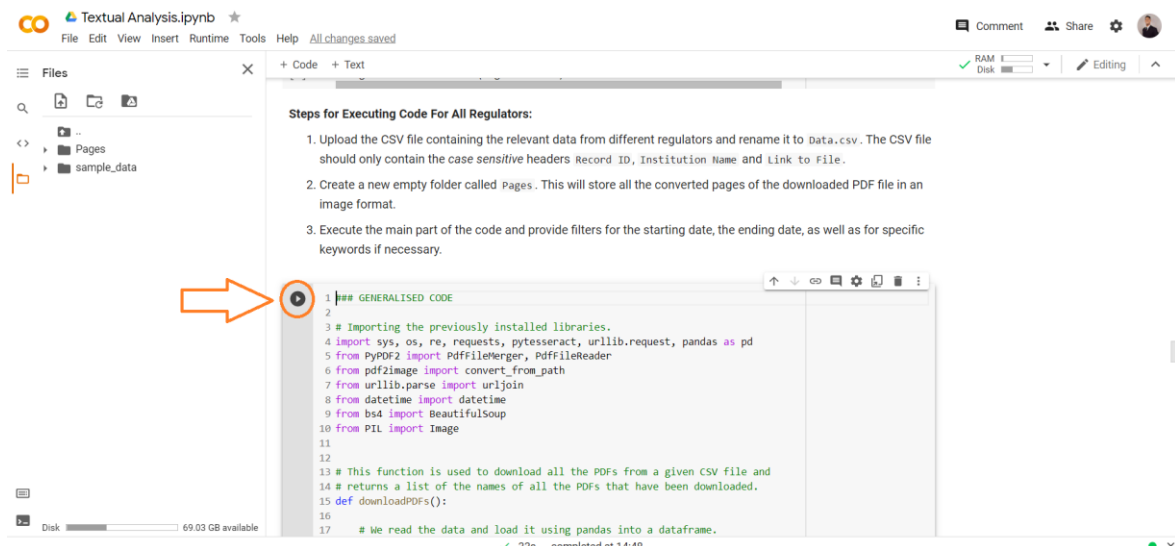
CO Textual Analysis.ipynb

File Edit View Insert Runtime Tools Help All changes saved

Comment Share

Files

..
Pages
sample_data

Disk 69.03 GB available

+ Code + Text

RAM
Disk

Editing

Steps for Executing Code For All Regulators:

1. Upload the CSV file containing the relevant data from different regulators and rename it to Data.csv. The CSV file should only contain the *case sensitive* headers Record ID, Institution Name and Link to File.

2. Create a new empty folder called Pages. This will store all the converted pages of the downloaded PDF file in an image format.

3. Execute the main part of the code and provide filters for the starting date, the ending date, as well as for specific keywords if necessary.

1 ### GENERALISED CODE
2
3 # Importing the previously installed libraries.
4 import sys, os, re, requests, pytesseract, urllib.request, pandas as pd
5 from PyPDF2 import PdfFileMerger, PdfFileReader
6 from pdf2image import convert_from_path
7 from urllib.parse import urljoin
8 from datetime import datetime
9 from bs4 import BeautifulSoup
10 from PIL import Image
11
12
13 # This function is used to download all the PDFs from a given CSV file and
14 # returns a list of the names of all the PDFs that have been downloaded.
15 def downloadPDFs():
16
17     # We read the data and load it using pandas into a dataframe.

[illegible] completed at 14:48